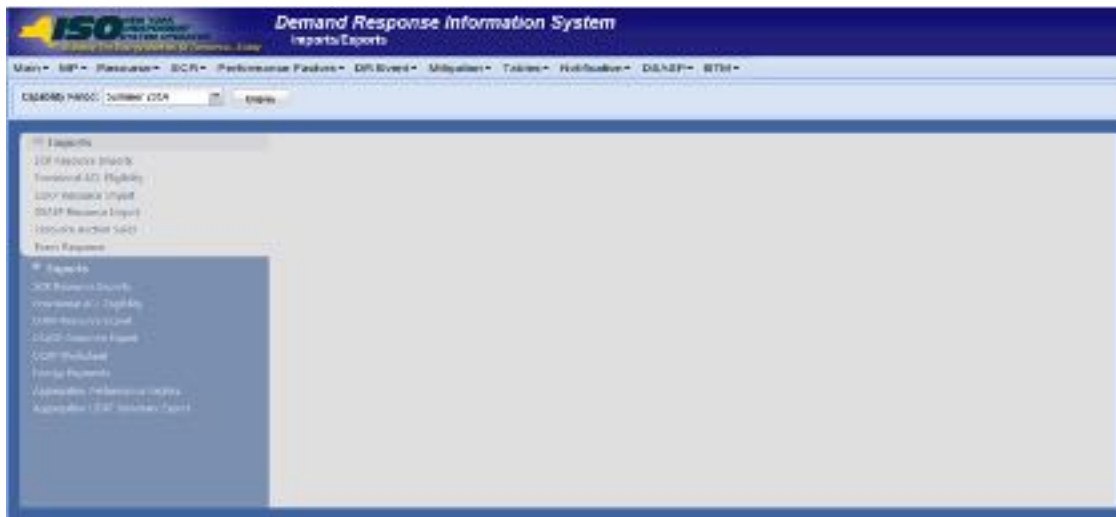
ISO NEW YORK INDEPENDENT SYSTEM OPERATOR

Demand Response Information System
Imports/Exports

Main▾ MP▾ Resource▾ SCR▾ Performance Factors▾ DR Event▾ Mitigation▾ Tables▾ Notification▾ DSASP▾ BTM▾

Capability Period: Summer 2014 Display

Imports
SCR Resource Imports
Provisional ACL Eligibility
EDRP Resource Import
DSASP Resource Import
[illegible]
Event Response

Exports
SCR Resource Exports
Provisional ACL Eligibility
EDRP Resource Export
DSASP Resource Export
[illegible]
Energy Payments
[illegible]
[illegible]